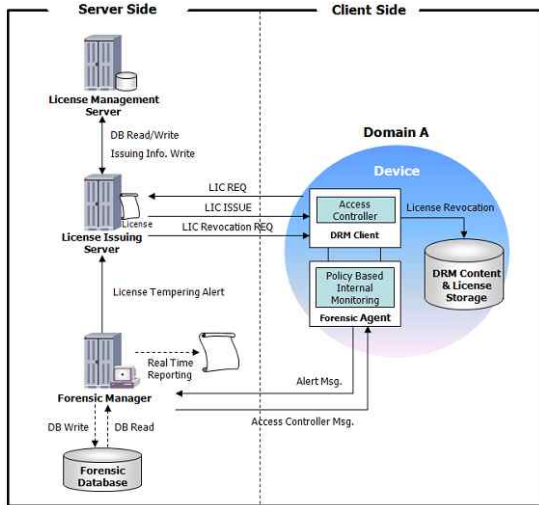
Server Side

Client Side

License Management Server

DB Read/Write

Issuing Info. Write

Domain A

Device

LIC REQ

LIC ISSUE

License

LIC Revocation REQ

License Issuing Server

Access Controller

DRM Client

License Revocation

DRM Content & License Storage

License Tempering Alert

Policy Based Internal Monitoring

Forensic Agent

Real Time Reporting

Forensic Manager

Alert Msg.

Access Controller Msg.

DB Write

DB Read

Forensic Database